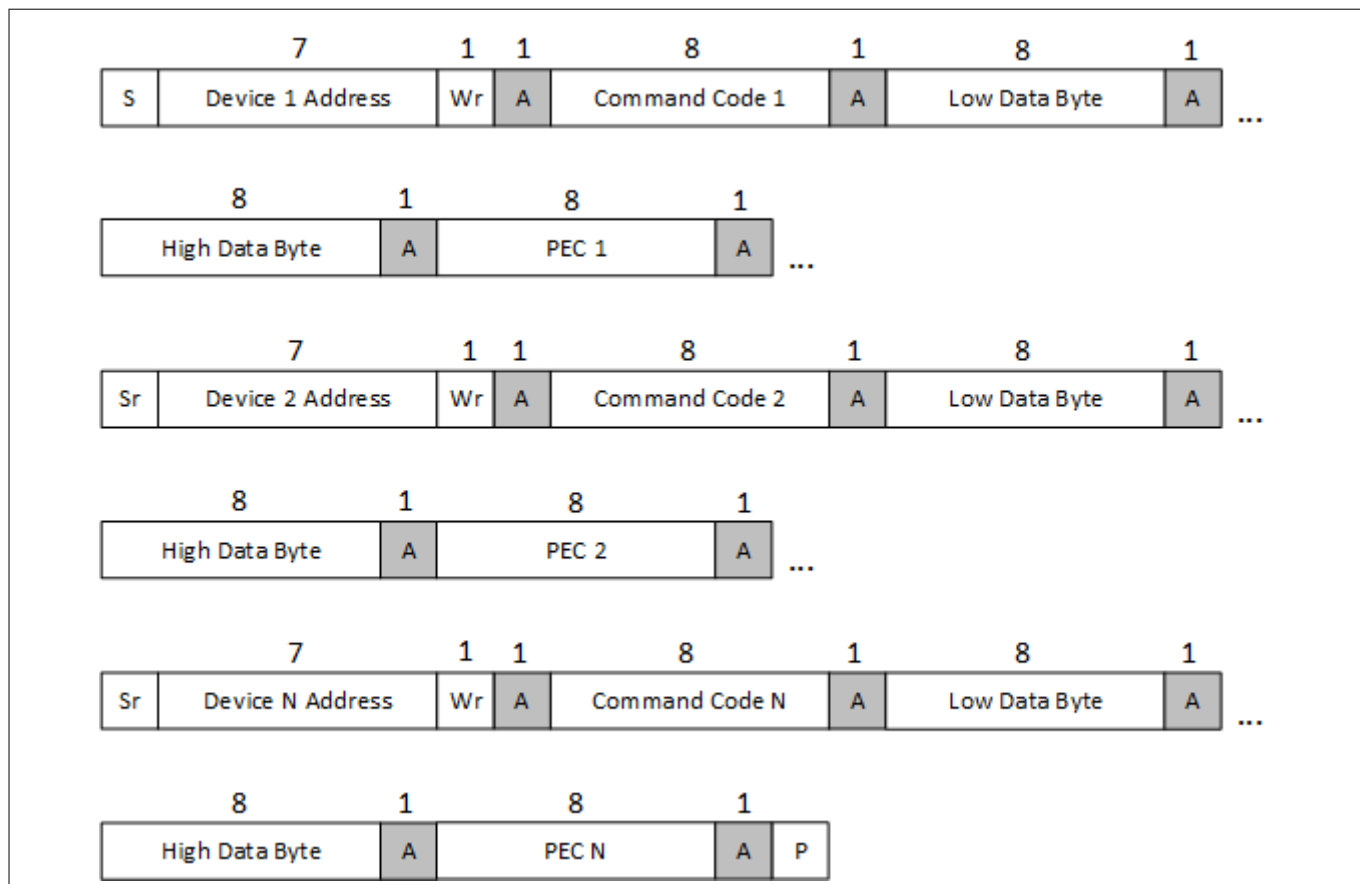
| | 7 | 1 | 1 | 8 | 1 | 8 | 1 | |
|---|---|---|---|---|---|---|---|---|
| S | Device 1 Address | Wr | A | Command Code 1 | A | Low Data Byte | A | ... |

| 8 | 1 | 8 | 1 | |
|---|---|---|---|---|
| High Data Byte | A | PEC 1 | A | ... |

| | 7 | 1 | 1 | 8 | 1 | 8 | 1 | |
|---|---|---|---|---|---|---|---|---|
| Sr | Device 2 Address | Wr | A | Command Code 2 | A | Low Data Byte | A | ... |

| 8 | 1 | 8 | 1 | |
|---|---|---|---|---|
| High Data Byte | A | PEC 2 | A | ... |

| | 7 | 1 | 1 | 8 | 1 | 8 | 1 | |
|---|---|---|---|---|---|---|---|---|
| Sr | Device N Address | Wr | A | Command Code N | A | Low Data Byte | A | ... |

| 8 | 1 | 8 | 1 | |
|---|---|---|---|---|
| High Data Byte | A | PEC N | A | P |